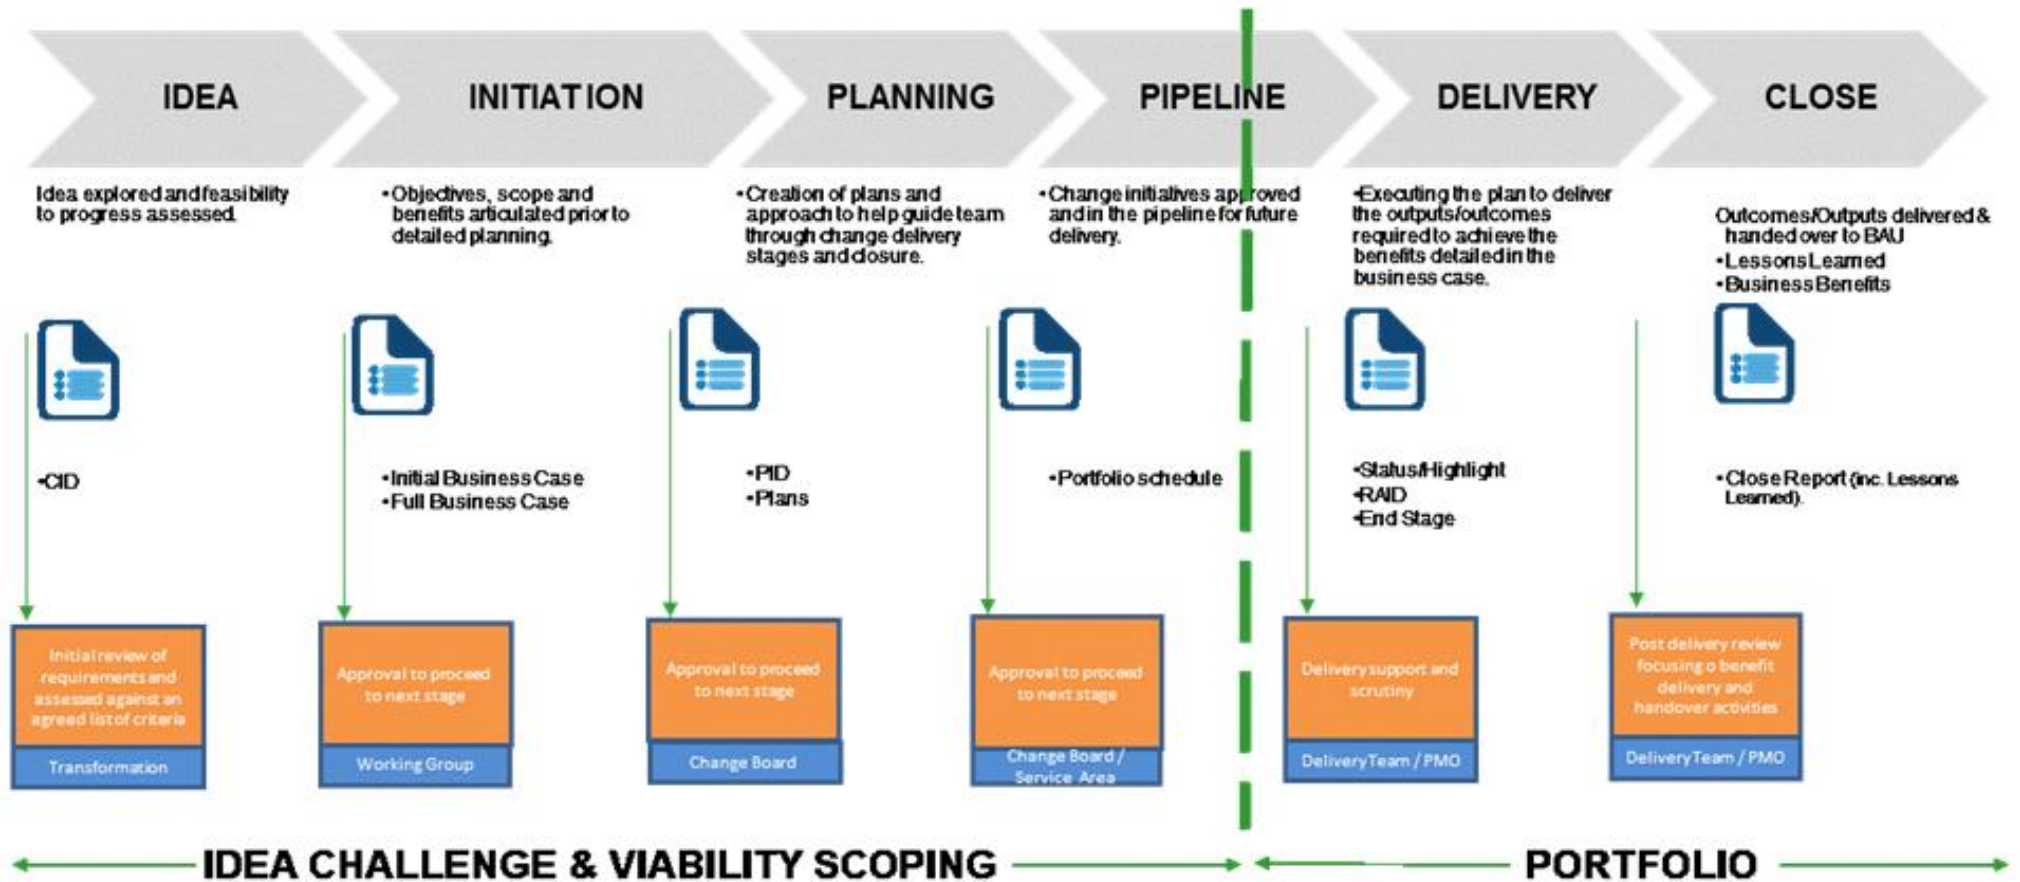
IDEA

Idea explored and feasibility to progress assessed.

•CID

Initial review of requirements and assessed against an agreed list of criteria

Transformation

INITIATION

•Objectives, scope and benefits articulated prior to detailed planning.

•Initial Business Case
•Full Business Case

Approval to proceed to next stage

Working Group

PLANNING

•Creation of plans and approach to help guide team through change delivery stages and closure.

•PID
•Plans

Approval to proceed to next stage

Change Board

PIPELINE

•Change initiatives approved and in the pipeline for future delivery.

•Portfolio schedule

Approval to proceed to next stage

Change Board / Service Area

DELIVERY

•Executing the plan to deliver the outputs/outcomes required to achieve the benefits detailed in the business case.

•Status/Highlight
•RAID
•End Stage

Delivery support and scrutiny

Delivery Team / PMO

CLOSE

Outcomes/Outputs delivered & handed over to BAU
•Lessons Learned
•Business Benefits

•Close Report (inc. Lessons Learned).

Post delivery review focusing o benefit delivery and handover activities

Delivery Team / PMO

IDEA CHALLENGE & VIABILITY SCOPING

PORTFOLIO